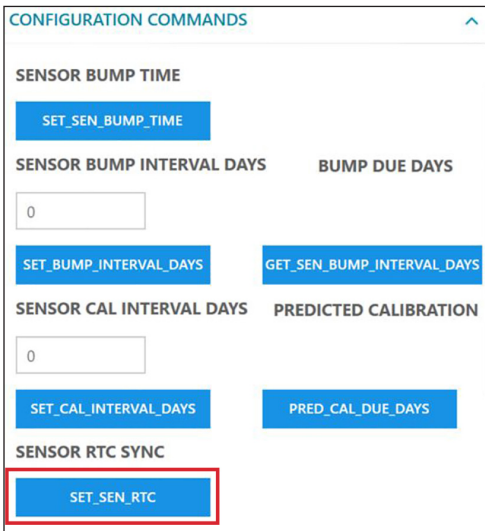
CONFIGURATION COMMANDS

SENSOR BUMP TIME

SET_SEN_BUMP_TIME

SENSOR BUMP INTERVAL DAYS

BUMP DUE DAYS

0

SET_BUMP_INTERVAL_DAYS

GET_SEN_BUMP_INTERVAL_DAYS

SENSOR CAL INTERVAL DAYS

PREDICTED CALIBRATION

0

SET_CAL_INTERVAL_DAYS

PRED_CAL_DUE_DAYS

SENSOR RTC SYNC

SET_SEN_RTC